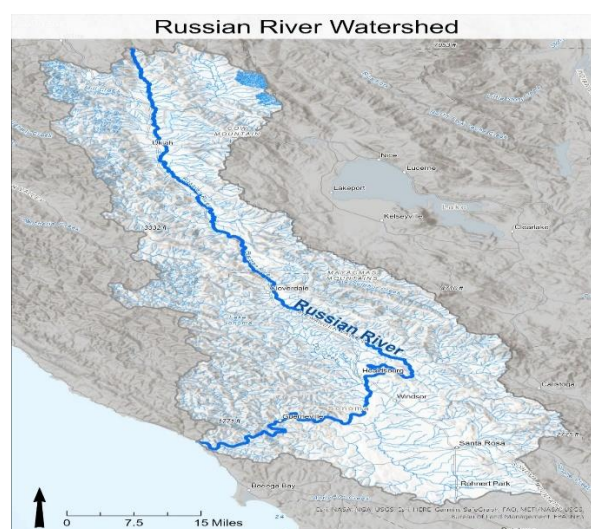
Russian River Watershed

Ukiah

Nice

Lucerne

Lakeport

Kelseyville

Clearlake

3332 ft

Cloverdale

Russian River

Healdsburg

Windsor

Santa Rosa

Rohnert Park

Guerneville

Bodega Bay

0 7.5 15 Miles

Esri, HERE, Garmin, NGA, USGS, FAO, METI/NASA, USGS, Bureau of Land Management, EPA